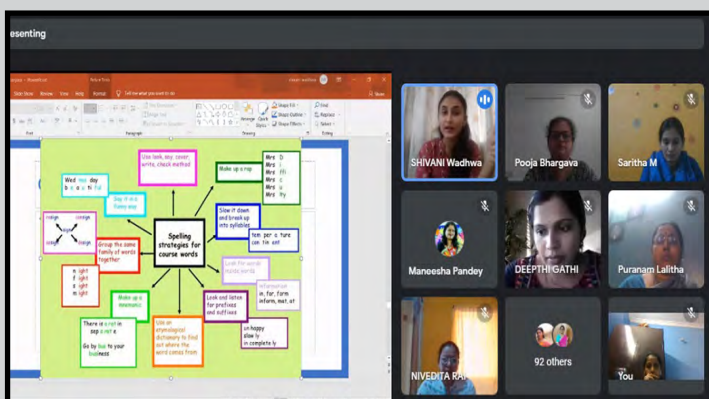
esenting

Slide Show Review View Help Format Tell me what you want to do

Use look, say, cover, write, check method

Make up a rap

Mrs D
Mrs i
Mrs ff
Mrs i
Mrs c
Mrs u
Mrs lty

Wed nes day
b e a u ti ful

Say it in a funny way

Spelling strategies for course words

Slow it down and break up into syllables

tem per a ture
con tin ent

Group the same family of words together

Look for words inside words

information
in, for, form
inform, mat, at

n ight
l ight
s ight
m ight

Make up a mnemonic

Look and listen for prefixes and suffixes

There is a rat in sep a rat e

Go by bus to your business

Use an etymological dictionary to find out where the word comes from

un happy
slow ly
in complete ly

SHIVANI Wadhwa
Pooja Bhargava
Saritha M
Maneesha Pandey
DEEPTHI GATHI
Puranam Lalitha
NIVEDITA RA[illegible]
92 others
You